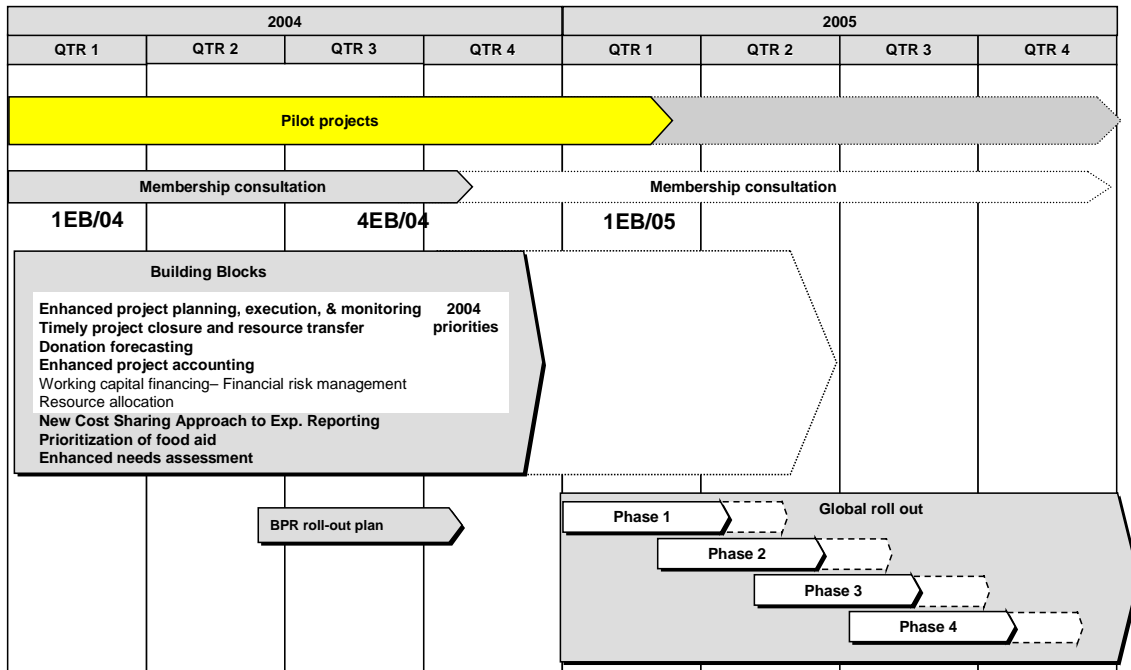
| 2004 | | | | 2005 | | | |
|---|---|---|---|---|---|---|---|
| QTR 1 | QTR 2 | QTR 3 | QTR 4 | QTR 1 | QTR 2 | QTR 3 | QTR 4 |

Pilot projects

Membership consultation

Membership consultation

1EB/04

4EB/04

1EB/05

Building Blocks

Enhanced project planning, execution, & monitoring
Timely project closure and resource transfer
Donation forecasting
Enhanced project accounting
Working capital financing– Financial risk management
Resource allocation

2004 priorities

New Cost Sharing Approach to Exp. Reporting
Prioritization of food aid
Enhanced needs assessment

BPR roll-out plan

Global roll out

Phase 1

Phase 2

Phase 3

Phase 4